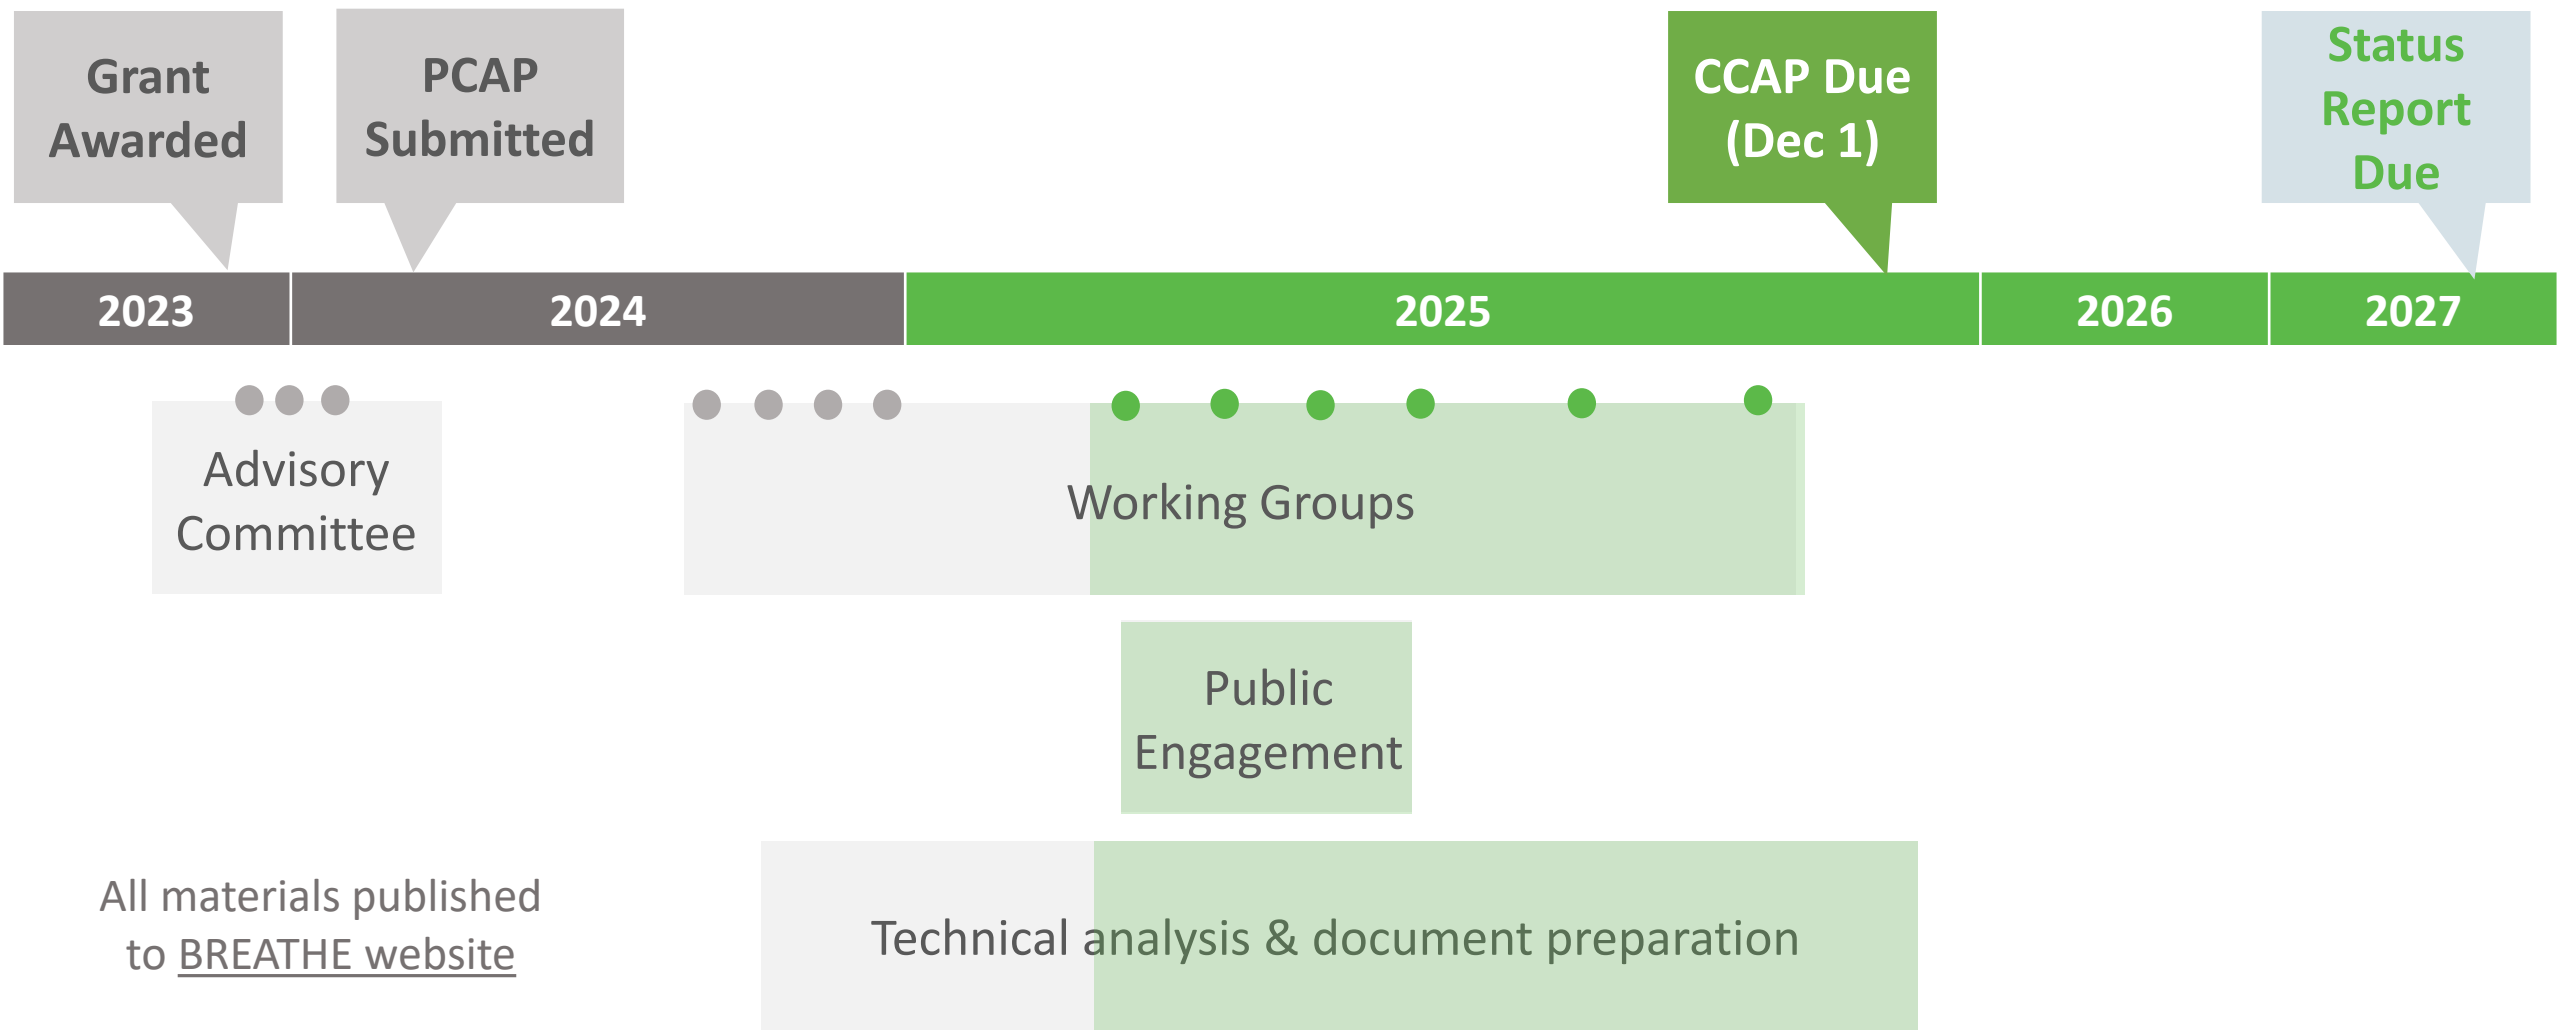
Grant Awarded

PCAP Submitted

CCAP Due (Dec 1)

Status Report Due

2023

2024

2025

2026

2027

Advisory Committee

Working Groups

Public Engagement

All materials published to BREATHE website

Technical analysis & document preparation